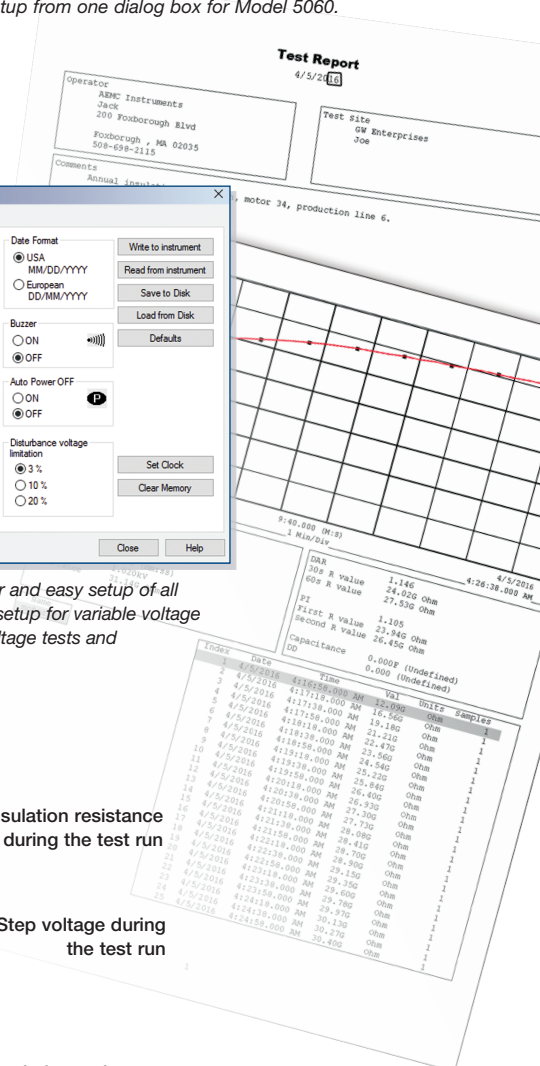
tup from one dialog box for Model 5060.

Test Report
4/5/2016

Operator
AEMC Instruments
Jack
200 Foxborough Blvd
Foxborough , MA 02035
508-698-2115

Test Site
GW Enterprises
Joe

Comments
Annual insul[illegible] motor 34, production line 6.

Date Format
USA MM/DD/YYYY
European DD/MM/YYYY

Buzzer
ON
OFF

Auto Power OFF
ON
OFF

Disturbance voltage limitation
3 %
10 %
20 %

Write to instrument
Read from instrument
Save to Disk
Load from Disk
Defaults
Set Clock
Clear Memory
Close
Help

r and easy setup of all
setup for variable voltage
ltage tests and

9:40.000 (M:S)
1 Min/Div

4/5/2016
4:26:38.000 AM

DAR
30s R value 1.146
60s R value 24.02G Ohm
27.53G Ohm
PI
First R value 1.105
Second R value 23.94G Ohm
26.45G Ohm
Capacitance 0.000F (Undefined)
DD 0.000 (Undefined)

| Index | Date | Time | Val | Units | Samples |
|---|---|---|---|---|---|
| 1 | 4/5/2016 | 4:16:58.000 AM | 12.09G | Ohm | 1 |
| 2 | 4/5/2016 | 4:17:18.000 AM | 16.56G | Ohm | 1 |
| 3 | 4/5/2016 | 4:17:38.000 AM | 19.18G | Ohm | 1 |
| 4 | 4/5/2016 | 4:17:58.000 AM | 21.21G | Ohm | 1 |
| 5 | 4/5/2016 | 4:18:18.000 AM | 22.47G | Ohm | 1 |
| 6 | 4/5/2016 | 4:18:38.000 AM | 23.56G | Ohm | 1 |
| 7 | 4/5/2016 | 4:18:58.000 AM | 24.54G | Ohm | 1 |
| 8 | 4/5/2016 | 4:19:18.000 AM | 25.22G | Ohm | 1 |
| 9 | 4/5/2016 | 4:19:38.000 AM | 25.84G | Ohm | 1 |
| 10 | 4/5/2016 | 4:19:58.000 AM | 26.40G | Ohm | 1 |
| 11 | 4/5/2016 | 4:20:18.000 AM | 26.93G | Ohm | 1 |
| 12 | 4/5/2016 | 4:20:38.000 AM | 27.30G | Ohm | 1 |
| 13 | 4/5/2016 | 4:20:58.000 AM | 27.73G | Ohm | 1 |
| 14 | 4/5/2016 | 4:21:18.000 AM | 28.08G | Ohm | 1 |
| 15 | 4/5/2016 | 4:21:38.000 AM | 28.41G | Ohm | 1 |
| 16 | 4/5/2016 | 4:21:58.000 AM | 28.70G | Ohm | 1 |
| 17 | 4/5/2016 | 4:22:18.000 AM | 28.90G | Ohm | 1 |
| 18 | 4/5/2016 | 4:22:38.000 AM | 29.15G | Ohm | 1 |
| 19 | 4/5/2016 | 4:22:58.000 AM | 29.35G | Ohm | 1 |
| 20 | 4/5/2016 | 4:23:18.000 AM | 29.60G | Ohm | 1 |
| 21 | 4/5/2016 | 4:23:38.000 AM | 29.78G | Ohm | 1 |
| 22 | 4/5/2016 | 4:23:58.000 AM | 29.97G | Ohm | 1 |
| 23 | 4/5/2016 | 4:24:18.000 AM | 30.13G | Ohm | 1 |
| 24 | 4/5/2016 | 4:24:38.000 AM | 30.27G | Ohm | 1 |
| 25 | 4/5/2016 | 4:24:58.000 AM | 30.40G | Ohm | 1 |

sulation resistance
during the test run

Step voltage during
the test run